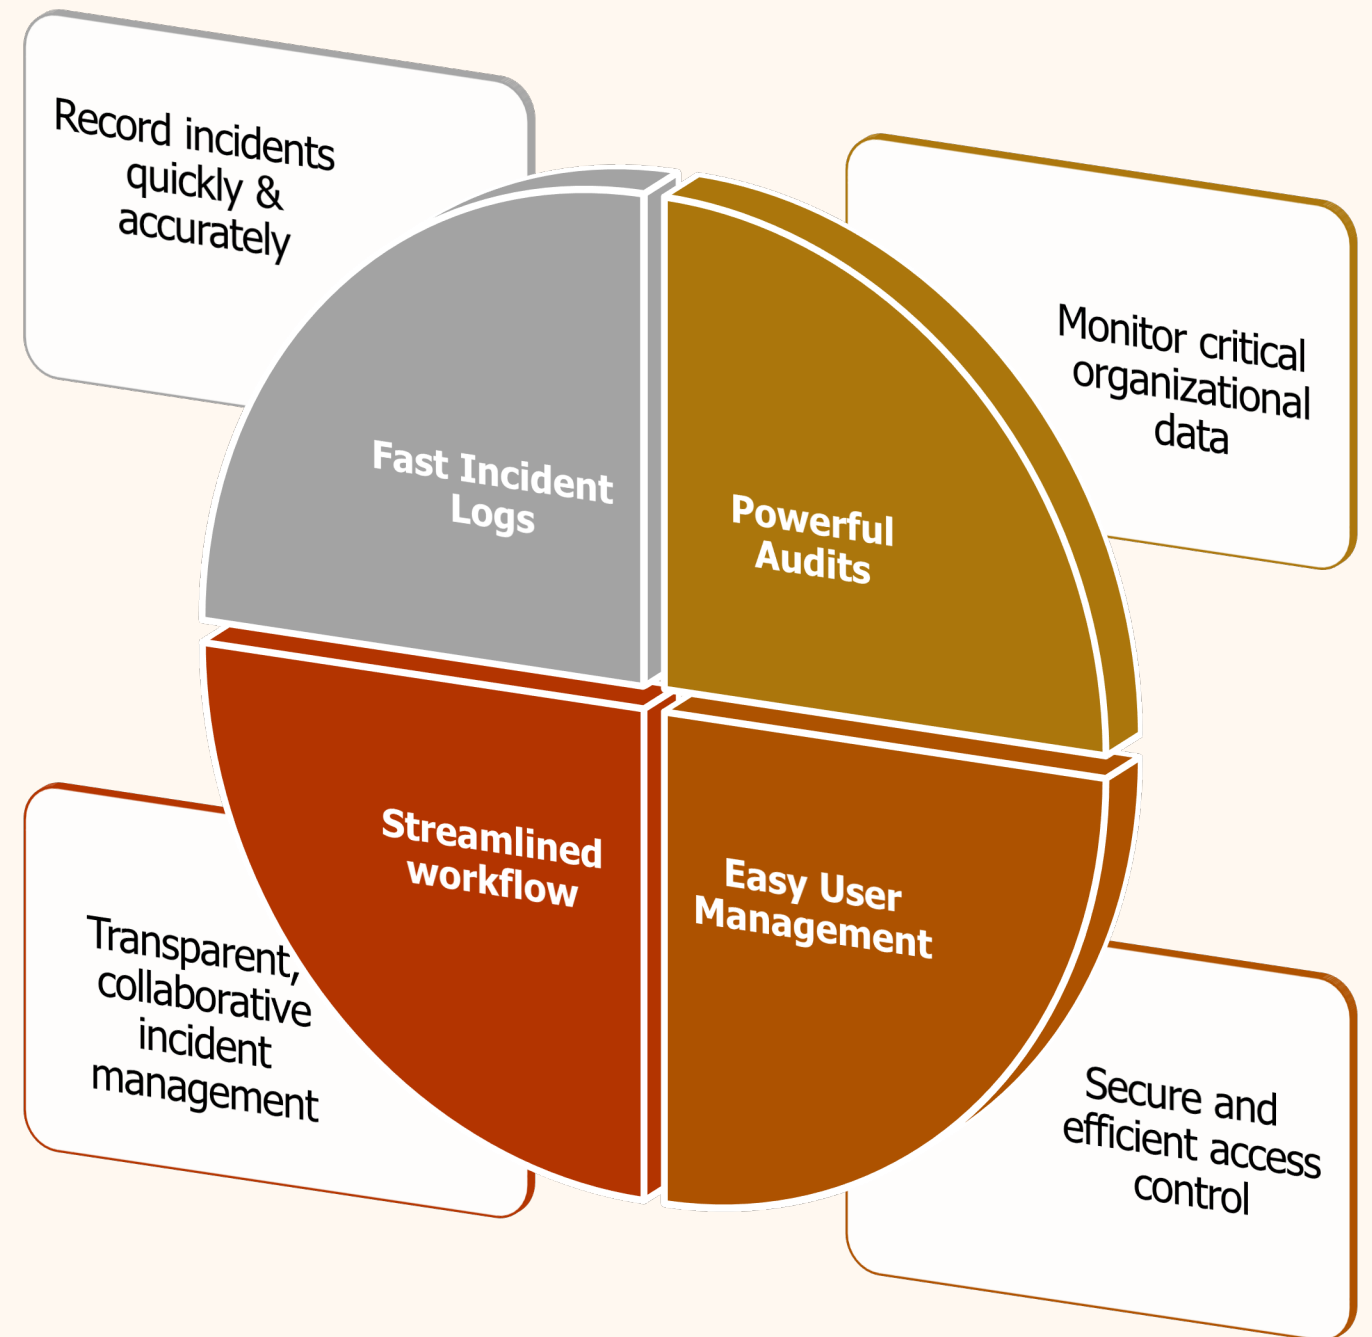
Record incidents quickly & accurately

Fast Incident Logs

Powerful Audits

Monitor critical organizational data

Streamlined workflow

Easy User Management

Transparent, collaborative incident management

Secure and efficient access control